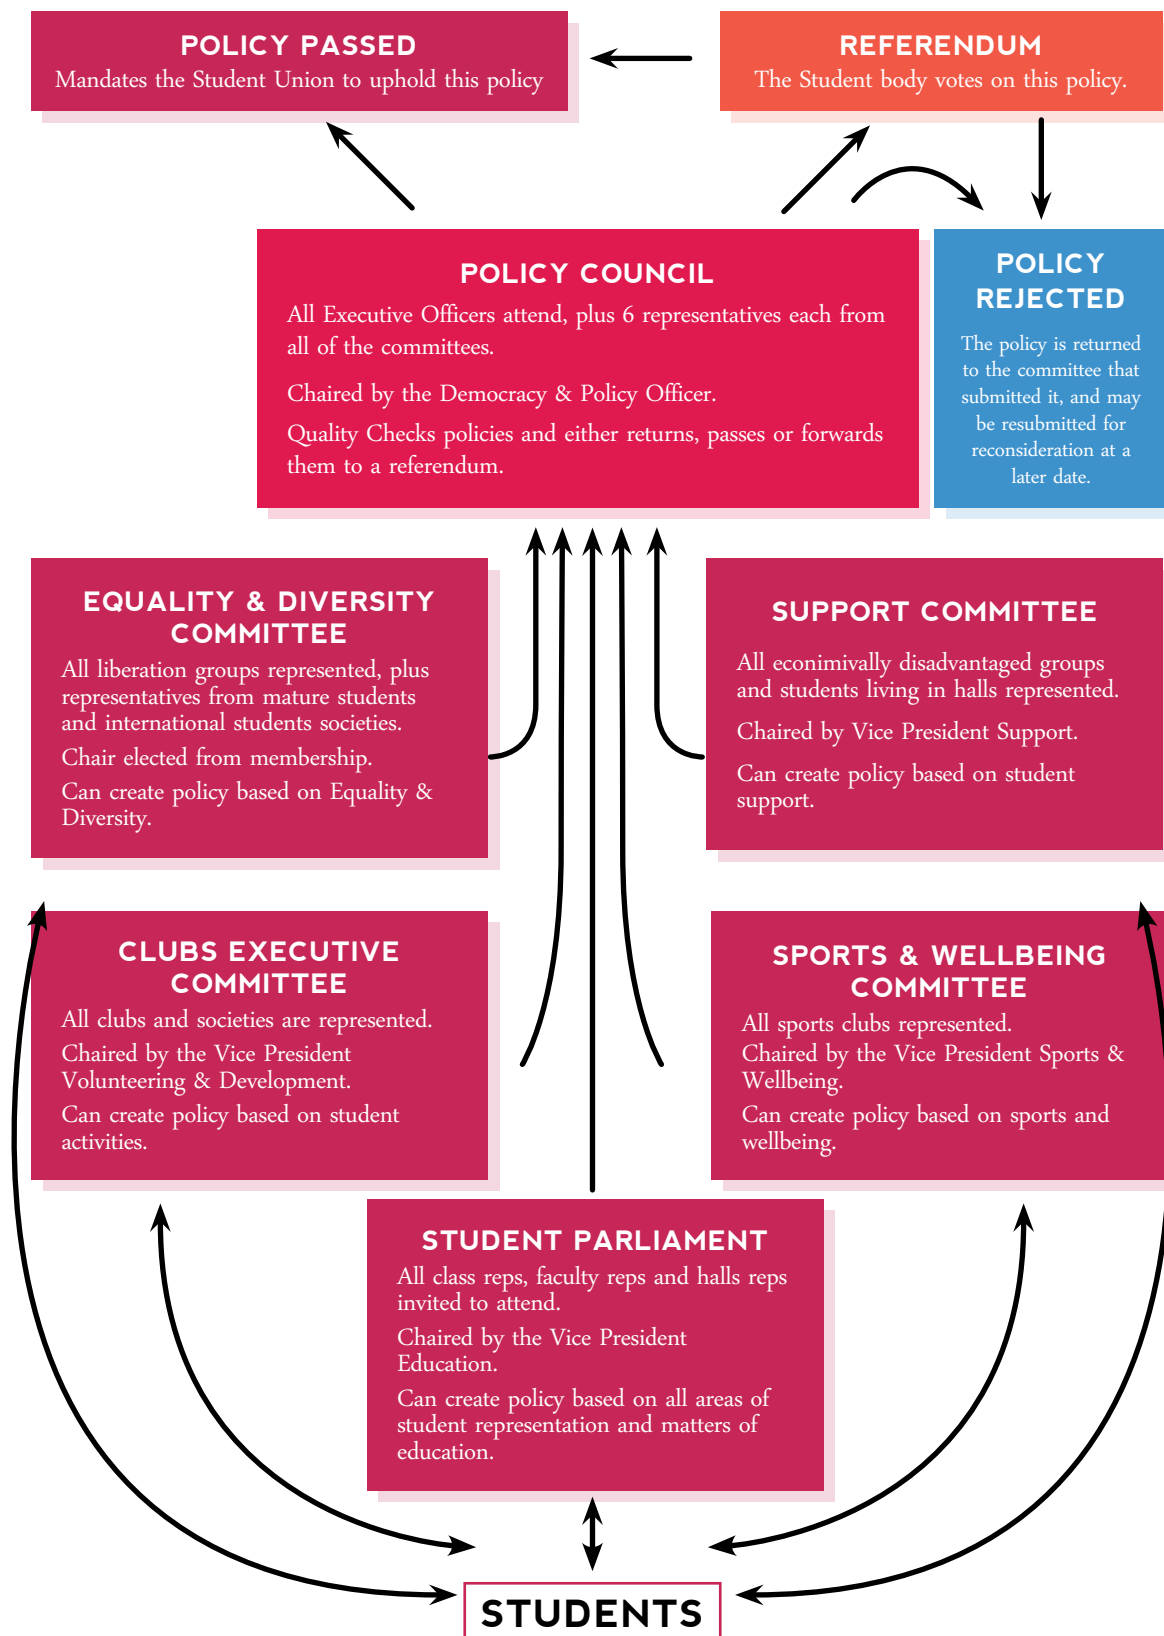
POLICY PASSED
Mandates the Student Union to uphold this policy

REFERENDUM
The Student body votes on this policy.

POLICY COUNCIL
All Executive Officers attend, plus 6 representatives each from all of the committees.

Chaired by the Democracy & Policy Officer.

Quality Checks policies and either returns, passes or forwards them to a referendum.

POLICY REJECTED
The policy is returned to the committee that submitted it, and may be resubmitted for reconsideration at a later date.

EQUALITY & DIVERSITY COMMITTEE
All liberation groups represented, plus representatives from mature students and international students societies.

Chair elected from membership.

Can create policy based on Equality & Diversity.

SUPPORT COMMITTEE
All econimivally disadvantaged groups and students living in halls represented.

Chaired by Vice President Support.

Can create policy based on student support.

CLUBS EXECUTIVE COMMITTEE
All clubs and societies are represented.

Chaired by the Vice President Volunteering & Development.

Can create policy based on student activities.

SPORTS & WELLBEING COMMITTEE
All sports clubs represented.

Chaired by the Vice President Sports & Wellbeing.

Can create policy based on sports and wellbeing.

STUDENT PARLIAMENT
All class reps, faculty reps and halls reps invited to attend.

Chaired by the Vice President Education.

Can create policy based on all areas of student representation and matters of education.

STUDENTS